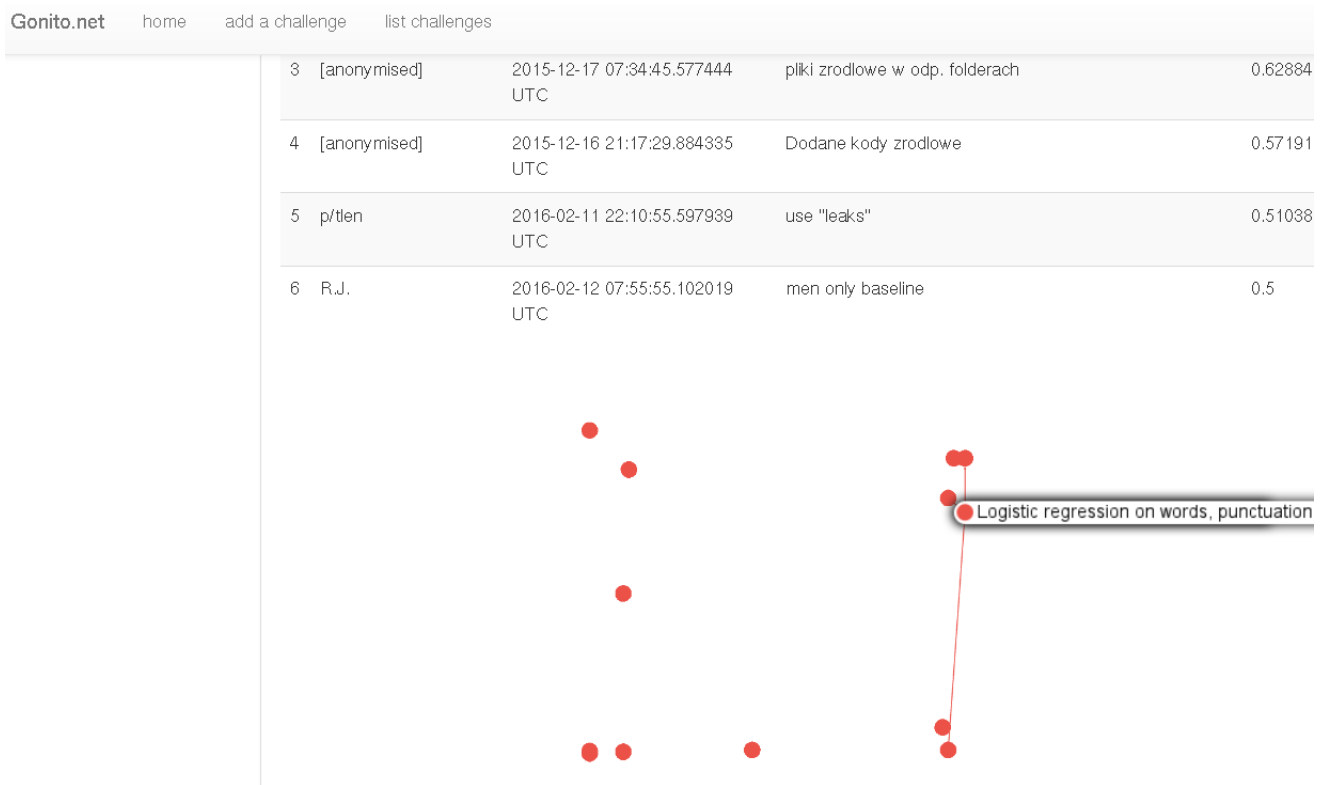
Gonito.net home add a challenge list challenges

| | | | | |
|---|---|---|---|---|
| 3 | [anonymised] | 2015-12-17 07:34:45.577444 UTC | pliki zrodlowe w odp. folderach | 0.62884 |
| 4 | [anonymised] | 2015-12-16 21:17:29.884335 UTC | Dodane kody zrodlowe | 0.57191 |
| 5 | p/tlen | 2016-02-11 22:10:55.597939 UTC | use "leaks" | 0.51038 |
| 6 | R.J. | 2016-02-12 07:55:55.102019 UTC | men only baseline | 0.5 |

Logistic regression on words, punctuation